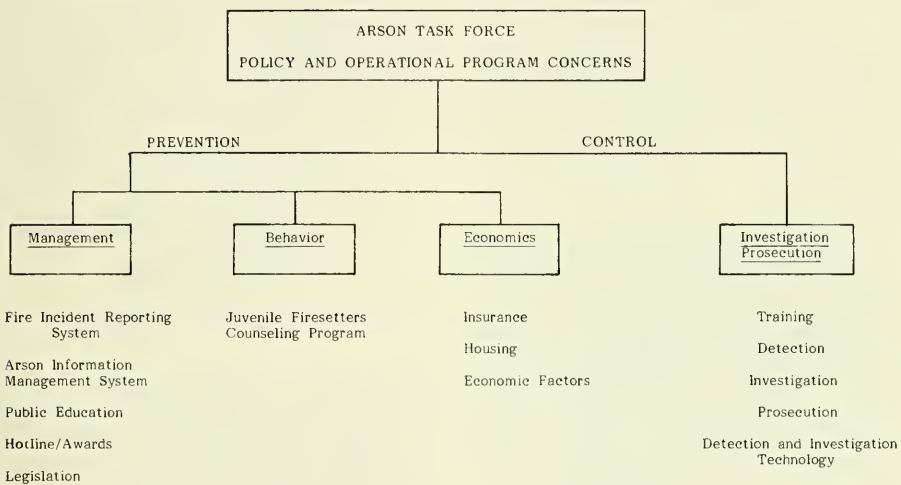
ARSON TASK FORCE

POLICY AND OPERATIONAL PROGRAM CONCERNS

PREVENTION

CONTROL

Management

Behavior

Economics

Investigation Prosecution

Fire Incident Reporting System

Arson Information Management System

Public Education

Hotline/Awards

Legislation

Juvenile Firesetters Counseling Program

Insurance

Housing

Economic Factors

Training

Detection

Investigation

Prosecution

Detection and Investigation Technology